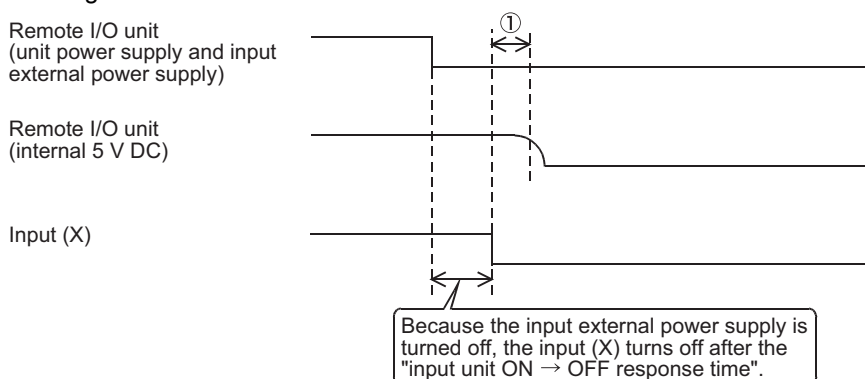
Remote I/O unit
(unit power supply and input external power supply)

①

Remote I/O unit
(internal 5 V DC)

Input (X)

Because the input external power supply is turned off, the input (X) turns off after the "input unit ON → OFF response time".